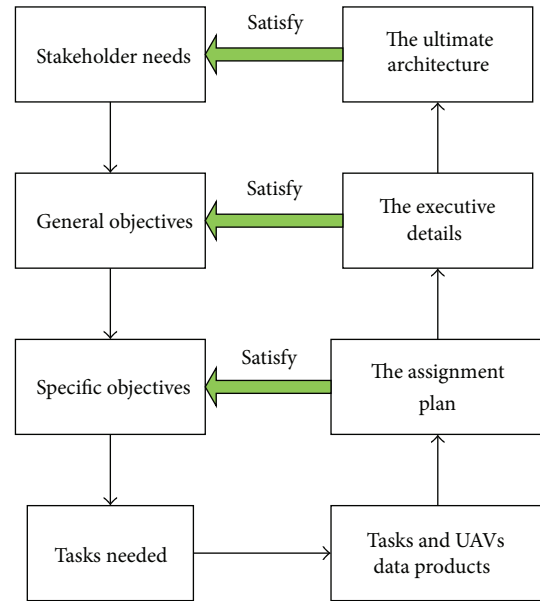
Stakeholder needs

Satisfy

The ultimate architecture

General objectives

Satisfy

The executive details

Specific objectives

Satisfy

The assignment plan

Tasks needed

Tasks and UAVs data products